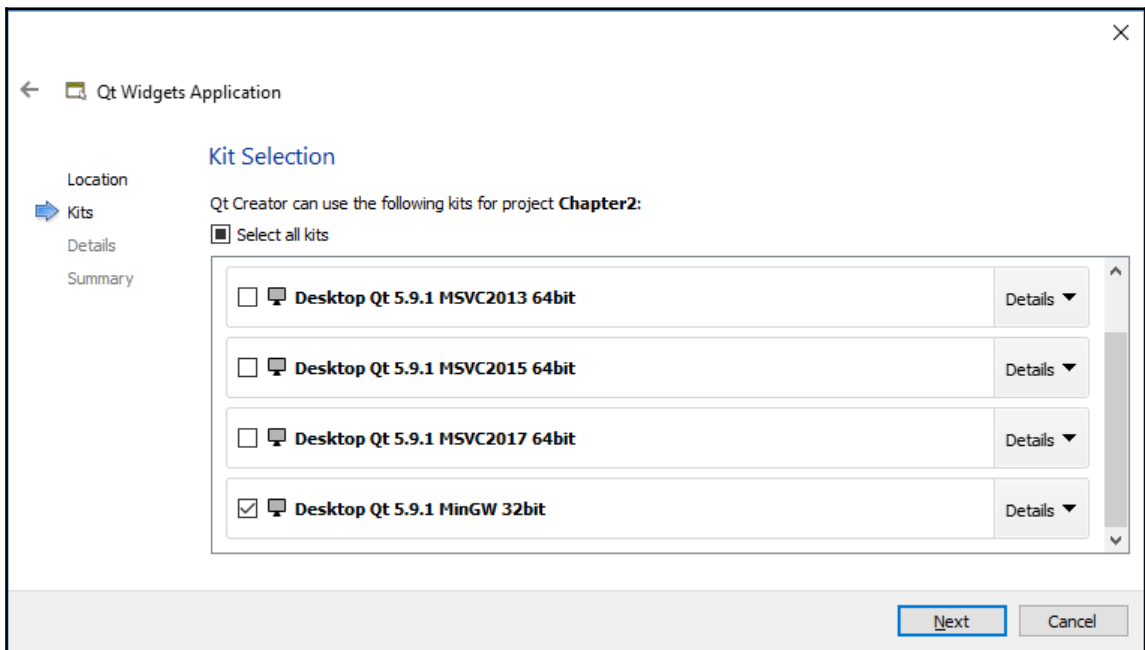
Qt Widgets Application

Location
Kits
Details
Summary

Kit Selection

Qt Creator can use the following kits for project **Chapter2**:

Select all kits

Desktop Qt 5.9.1 MSVC2013 64bit
Details

Desktop Qt 5.9.1 MSVC2015 64bit
Details

Desktop Qt 5.9.1 MSVC2017 64bit
Details

Desktop Qt 5.9.1 MinGW 32bit
Details

Next
Cancel